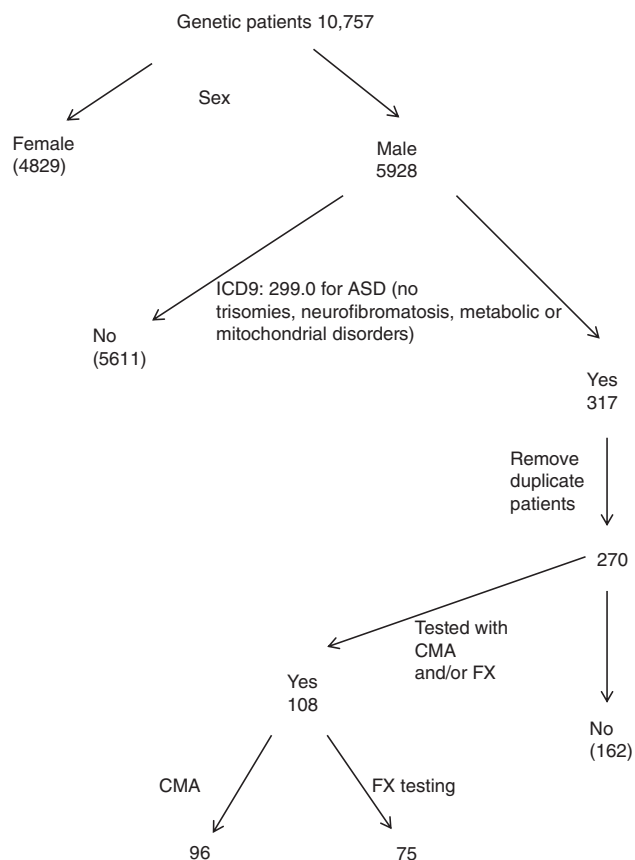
Genetic patients 10,757

Sex

Female
(4829)

Male
5928

ICD9: 299.0 for ASD (no trisomies, neurofibromatosis, metabolic or mitochondrial disorders)

No
(5611)

Yes
317

Remove duplicate patients

270

Tested with CMA and/or FX

Yes
108

No
(162)

CMA

FX testing

96

75